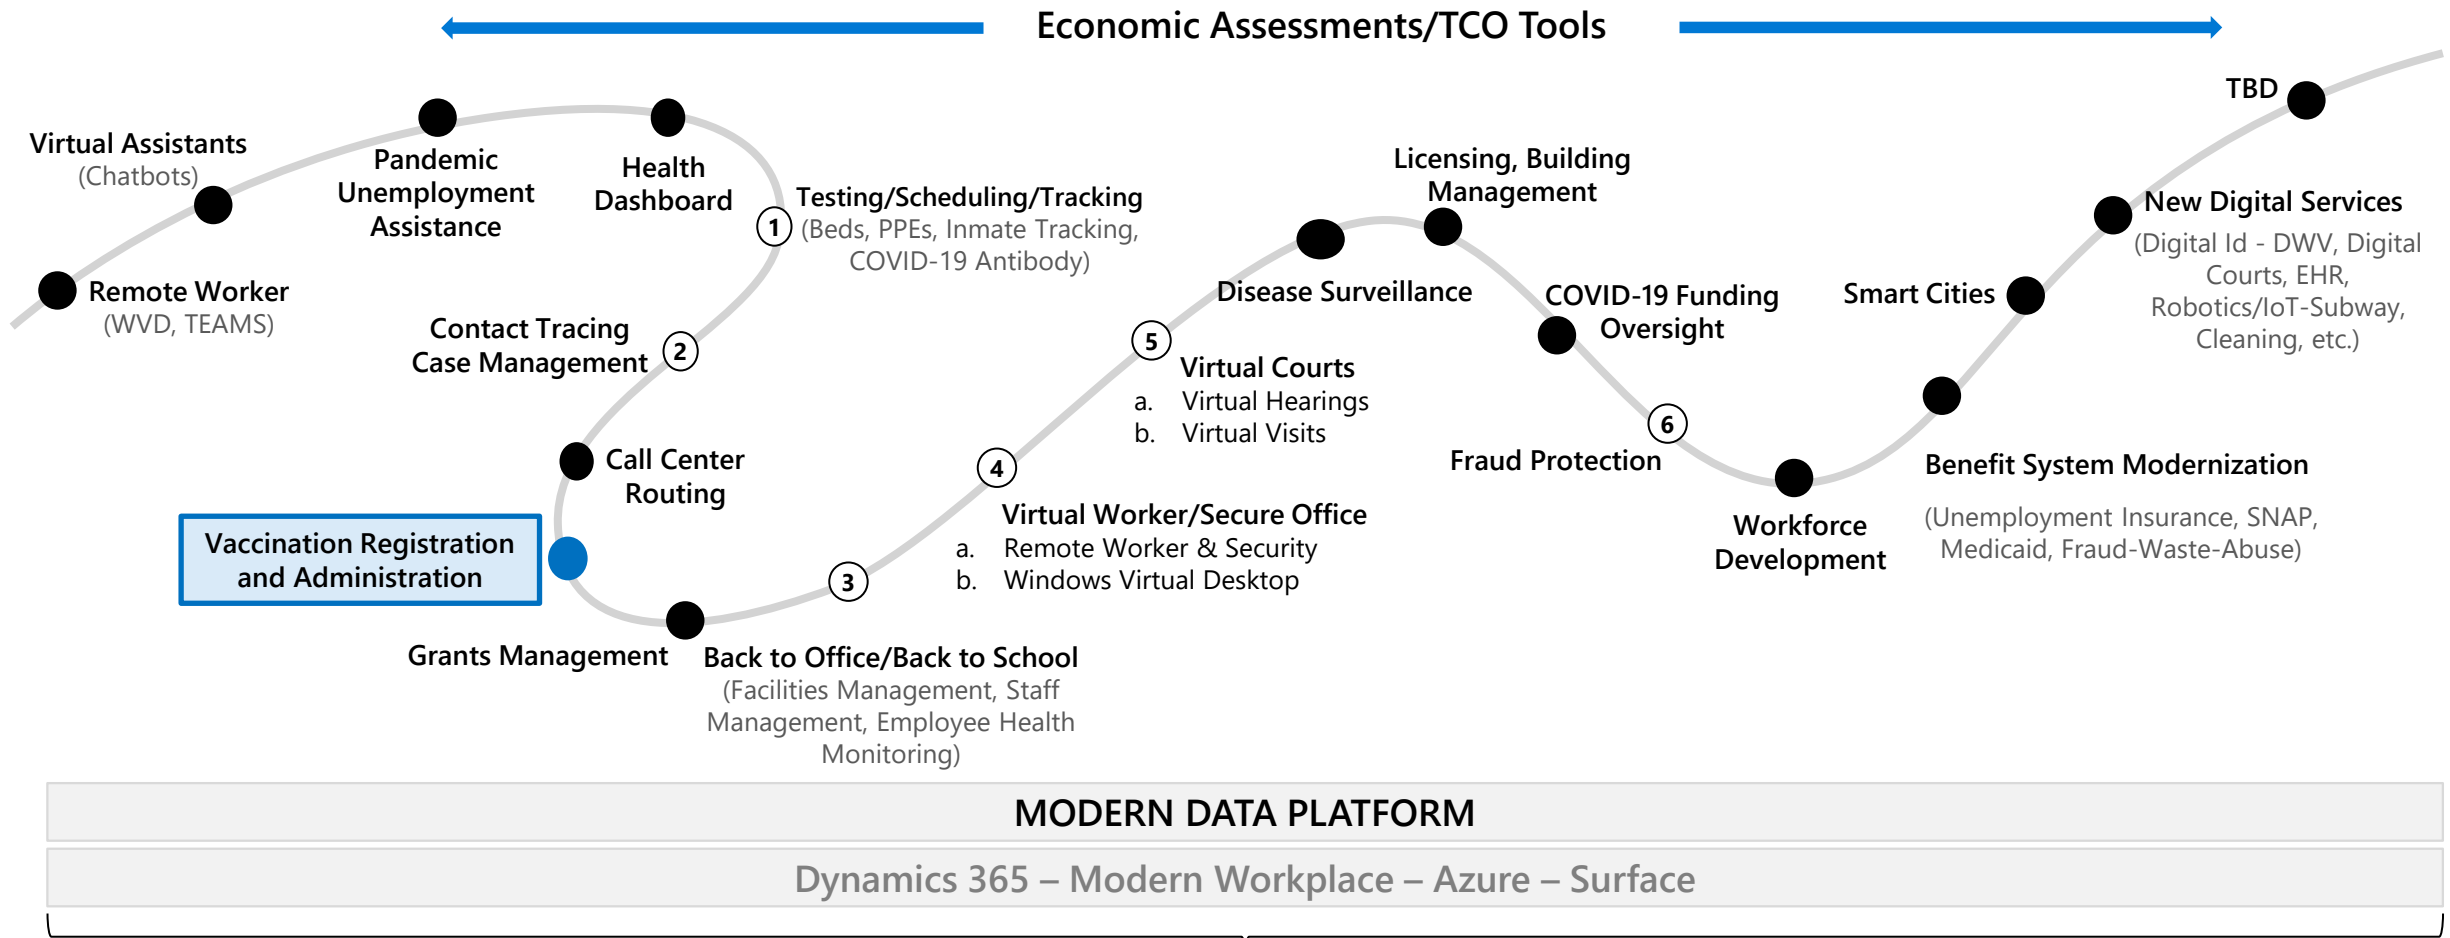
Economic Assessments/TCO Tools

Virtual Assistants
(Chatbots)

Remote Worker
(WVD, TEAMS)

Pandemic Unemployment Assistance

Health Dashboard

1 Testing/Scheduling/Tracking
(Beds, PPEs, Inmate Tracking, COVID-19 Antibody)

Contact Tracing
Case Management 2

Call Center Routing

Vaccination Registration and Administration

Grants Management

Back to Office/Back to School
(Facilities Management, Staff Management, Employee Health Monitoring)

3

4

Virtual Worker/Secure Office
a. Remote Worker & Security
b. Windows Virtual Desktop

5

Virtual Courts
a. Virtual Hearings
b. Virtual Visits

Disease Surveillance

Licensing, Building Management

COVID-19 Funding Oversight

6

Fraud Protection

Workforce Development

Benefit System Modernization

(Unemployment Insurance, SNAP, Medicaid, Fraud-Waste-Abuse)

Smart Cities

New Digital Services
(Digital Id - DWV, Digital Courts, EHR, Robotics/IoT-Subway, Cleaning, etc.)

TBD

MODERN DATA PLATFORM

Dynamics 365 – Modern Workplace – Azure – Surface